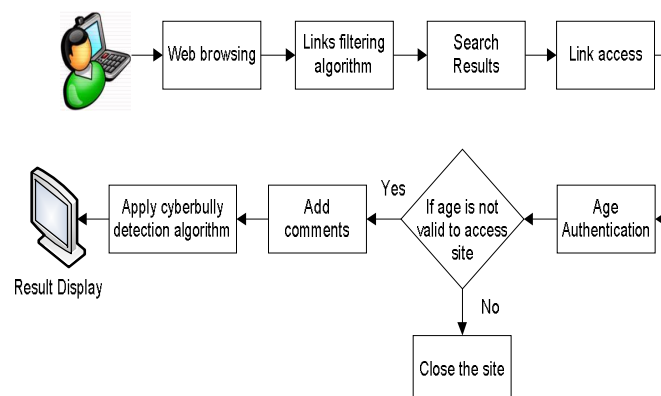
Web browsing

Links filtering algorithm

Search Results

Link access

Age Authentication

If age is not valid to access site

Yes

No

Add comments

Apply cyberbully detection algorithm

Result Display

Close the site